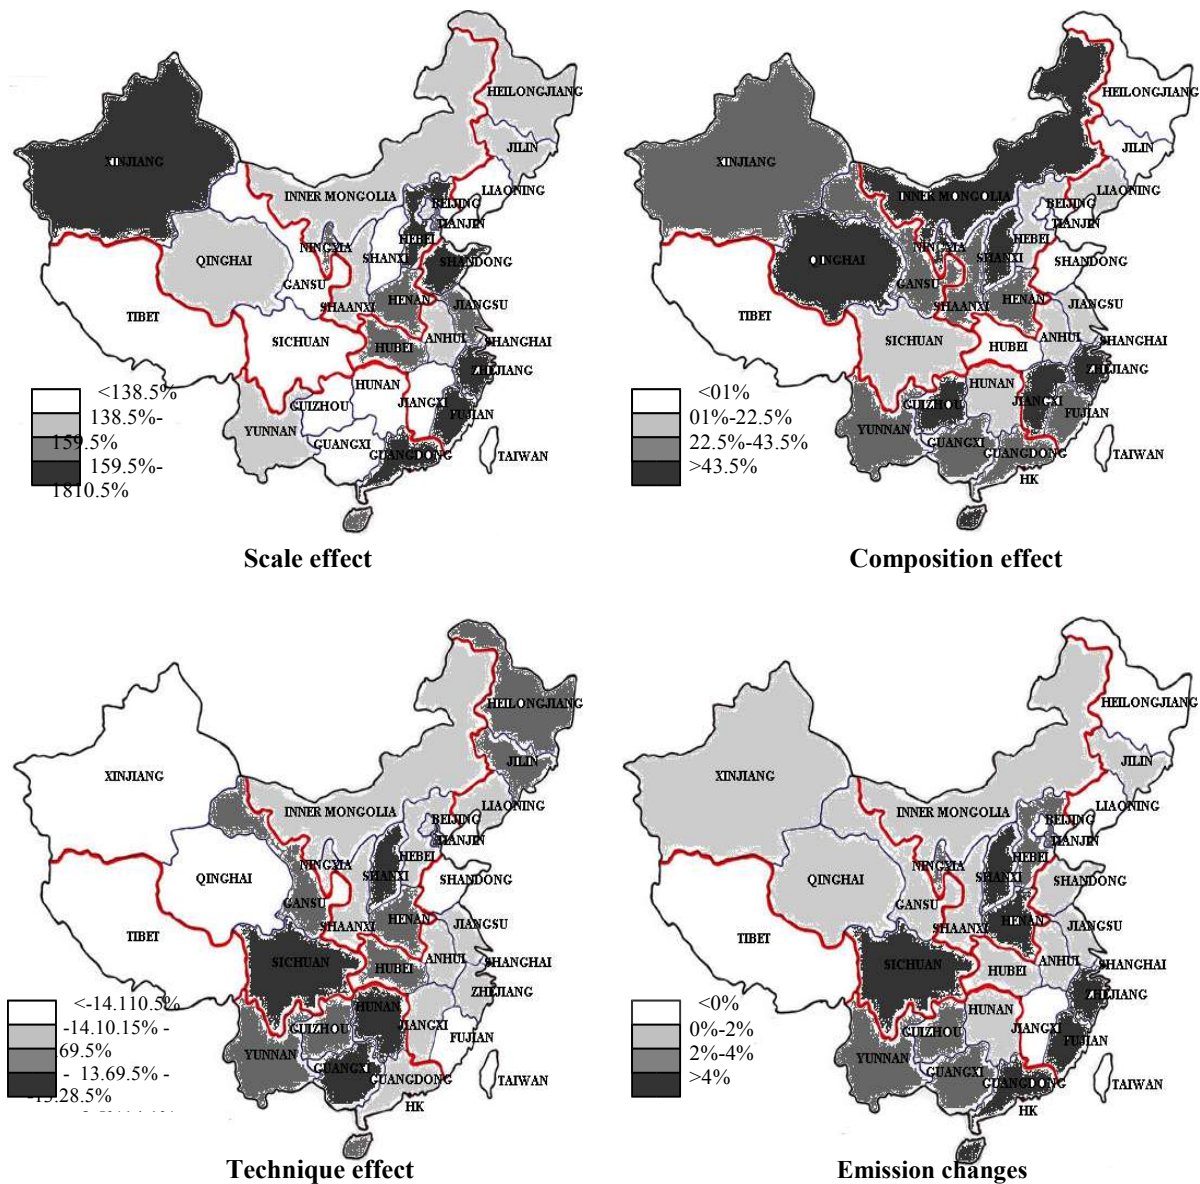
HEILONGJIANG
XINJIANG
JILIN
LIAONING
INNER MONGOLIA
BEIJING
TIANJIN
HEBEI
NINGXIA
QINGHAI
SHANXI
SHANDONG
GANSU
SHAANXI
HENAN
JIANGSU
TIBET
SICHUAN
HUBEI
ANHUI
SHANGHAI
ZHEJIANG
HUNAN
JIANGXI
GUIZHOU
FUJIAN
YUNNAN
GUANGXI
GUANGDONG
TAIWAN

<138.5%
138.5%-159.5%
159.5%-1810.5%

Scale effect

HEILONGJIANG
XINJIANG
JILIN
LIAONING
INNER MONGOLIA
BEIJING
TIANJIN
HEBEI
NINGXIA
QINGHAI
SHANXI
SHANDONG
GANSU
SHAANXI
HENAN
JIANGSU
TIBET
SICHUAN
HUBEI
ANHUI
SHANGHAI
ZHEJIANG
HUNAN
JIANGXI
GUIZHOU
FUJIAN
YUNNAN
GUANGXI
GUANGDONG
TAIWAN
HK

<01%
01%-22.5%
22.5%-43.5%
>43.5%

Composition effect

HEILONGJIANG
XINJIANG
JILIN
LIAONING
INNER MONGOLIA
BEIJING
TIANJIN
HEBEI
NINGXIA
QINGHAI
SHANXI
SHANDONG
GANSU
SHAANXI
HENAN
JIANGSU
TIBET
SICHUAN
HUBEI
ANHUI
SHANGHAI
ZHEJIANG
HUNAN
JIANGXI
GUIZHOU
FUJIAN
YUNNAN
GUANGXI
GUANGDONG
TAIWAN
HK

<-14.110.5%
-14.10.15% -69.5%
- 13.69.5% -13.28.5%
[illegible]

Technique effect

HEILONGJIANG
XINJIANG
JILIN
LIAONING
INNER MONGOLIA
BEIJING
TIANJIN
HEBEI
NINGXIA
QINGHAI
SHANXI
SHANDONG
GANSU
SHAANXI
HENAN
JIANGSU
TIBET
SICHUAN
HUBEI
ANHUI
SHANGHAI
ZHEJIANG
HUNAN
JIANGXI
GUIZHOU
FUJIAN
YUNNAN
GUANGXI
GUANGDONG
TAIWAN
HK

<0%
0%-2%
2%-4%
>4%

Emission changes